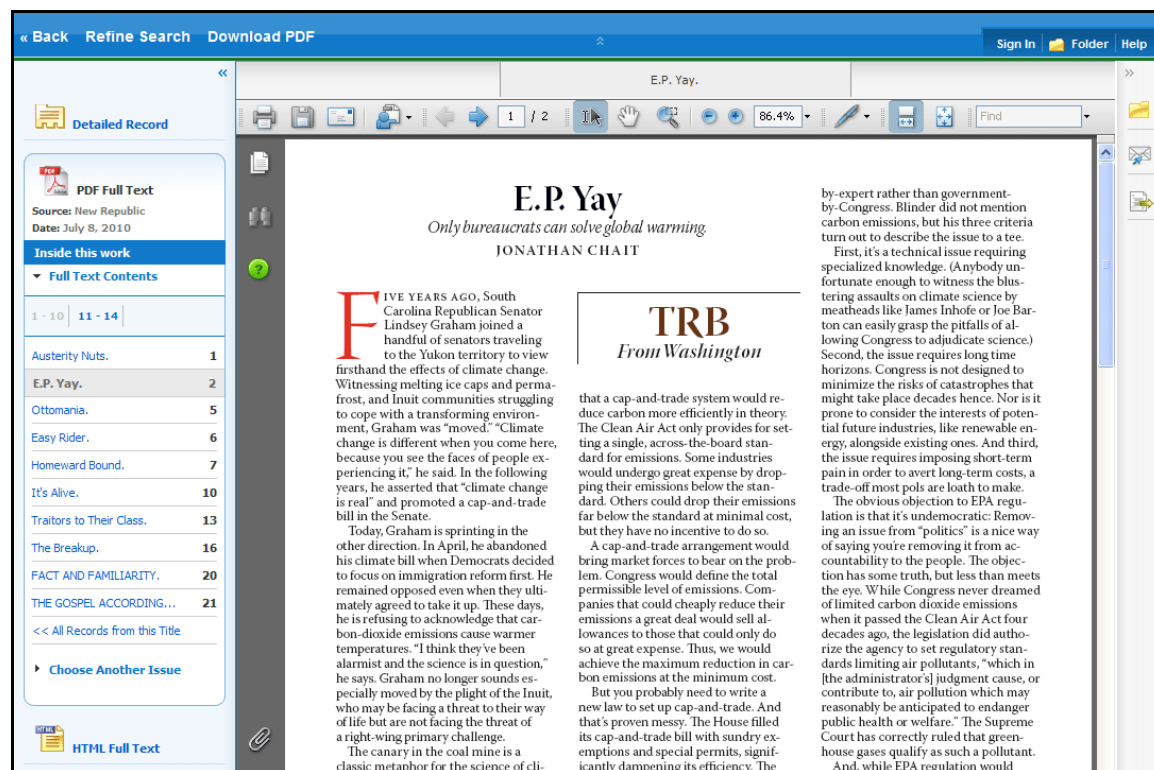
« Back Refine Search Download PDF

Sign In Folder Help

«

Detailed Record

PDF Full Text
Source: New Republic
Date: July 8, 2010

Inside this work

Full Text Contents

1 - 10 | 11 - 14

| | |
|---|---|
| Austerity Nuts. | 1 |
| E.P. Yay. | 2 |
| Ottomania. | 5 |
| Easy Rider. | 6 |
| Homeward Bound. | 7 |
| It's Alive. | 10 |
| Traitors to Their Class. | 13 |
| The Breakup. | 16 |
| FACT AND FAMILIARITY. | 20 |
| THE GOSPEL ACCORDING... | 21 |

<< All Records from this Title

Choose Another Issue

HTML Full Text

E.P. Yay.

1 / 2

86.4%

Find

»

E.P. Yay

Only bureaucrats can solve global warming.

JONATHAN CHAIT

FIVE YEARS AGO, South Carolina Republican Senator Lindsey Graham joined a handful of senators traveling to the Yukon territory to view firsthand the effects of climate change. Witnessing melting ice caps and permafrost, and Inuit communities struggling to cope with a transforming environment, Graham was "moved." "Climate change is different when you come here, because you see the faces of people experiencing it," he said. In the following years, he asserted that "climate change is real" and promoted a cap-and-trade bill in the Senate.

Today, Graham is sprinting in the other direction. In April, he abandoned his climate bill when Democrats decided to focus on immigration reform first. He remained opposed even when they ultimately agreed to take it up. These days, he is refusing to acknowledge that carbon-dioxide emissions cause warmer temperatures. "I think they've been alarmist and the science is in question," he says. Graham no longer sounds especially moved by the plight of the Inuit, who may be facing a threat to their way of life but are not facing the threat of a right-wing primary challenge.

The canary in the coal mine is a classic metaphor for the science of cli-

TRB
From Washington

that a cap-and-trade system would reduce carbon more efficiently in theory. The Clean Air Act only provides for setting a single, across-the-board standard for emissions. Some industries would undergo great expense by dropping their emissions below the standard. Others could drop their emissions far below the standard at minimal cost, but they have no incentive to do so.

A cap-and-trade arrangement would bring market forces to bear on the problem. Congress would define the total permissible level of emissions. Companies that could cheaply reduce their emissions a great deal would sell allowances to those that could only do so at great expense. Thus, we would achieve the maximum reduction in carbon emissions at the minimum cost.

But you probably need to write a new law to set up cap-and-trade. And that's proven messy. The House filled its cap-and-trade bill with sundry exemptions and special permits, significantly dampening its efficiency. The

by-expert rather than government-by-Congress. Blinder did not mention carbon emissions, but his three criteria turn out to describe the issue to a tee.

First, it's a technical issue requiring specialized knowledge. (Anybody unfortunate enough to witness the blustering assaults on climate science by meatheads like James Inhofe or Joe Barton can easily grasp the pitfalls of allowing Congress to adjudicate science.) Second, the issue requires long time horizons. Congress is not designed to minimize the risks of catastrophes that might take place decades hence. Nor is it prone to consider the interests of potential future industries, like renewable energy, alongside existing ones. And third, the issue requires imposing short-term pain in order to avert long-term costs, a trade-off most pols are loath to make.

The obvious objection to EPA regulation is that it's undemocratic: Removing an issue from "politics" is a nice way of saying you're removing it from accountability to the people. The objection has some truth, but less than meets the eye. While Congress never dreamed of limited carbon dioxide emissions when it passed the Clean Air Act four decades ago, the legislation did authorize the agency to set regulatory standards limiting air pollutants, "which in [the administrator's] judgment cause, or contribute to, air pollution which may reasonably be anticipated to endanger public health or welfare." The Supreme Court has correctly ruled that greenhouse gases qualify as such a pollutant.

And, while EPA regulation would